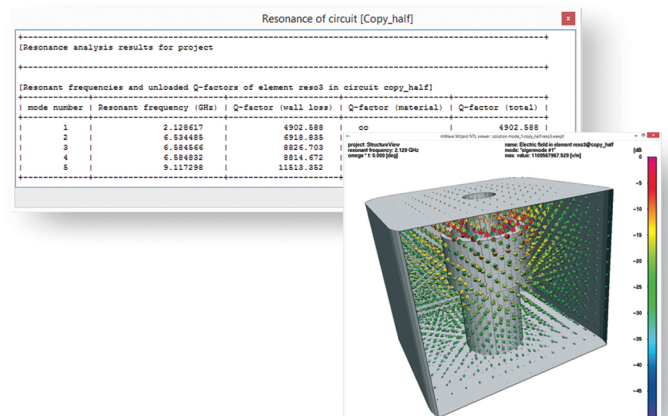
Resonance of circuit [Copy_half]

[Resonance analysis results for project

[Resonant frequencies and unloaded Q-factors of element reso3 in circuit copy_half]

| mode number | Resonant frequency (GHz) | Q-factor (wall loss) | Q-factor (material) | Q-factor (total) |
|---|---|---|---|---|
| 1 | 2.128617 | 4902.588 | oo | 4902.588 |
| 2 | 6.534485 | 6918.835 | | |
| 3 | 6.584566 | 8826.703 | | |
| 4 | 6.584832 | 8814.672 | | |
| 5 | 9.117298 | 11513.352 | | |

project: StructureView
resonant frequency: 2.129 GHz
omega * t: 0.000 [deg]

name: Electric field in element reso3@copy_half
mode: "eigenmode #1"
max. value: 1109567967.529 [v/m]

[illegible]

[db

0
-5
-10
-15
-20
-25
-30
-35
-40
-45